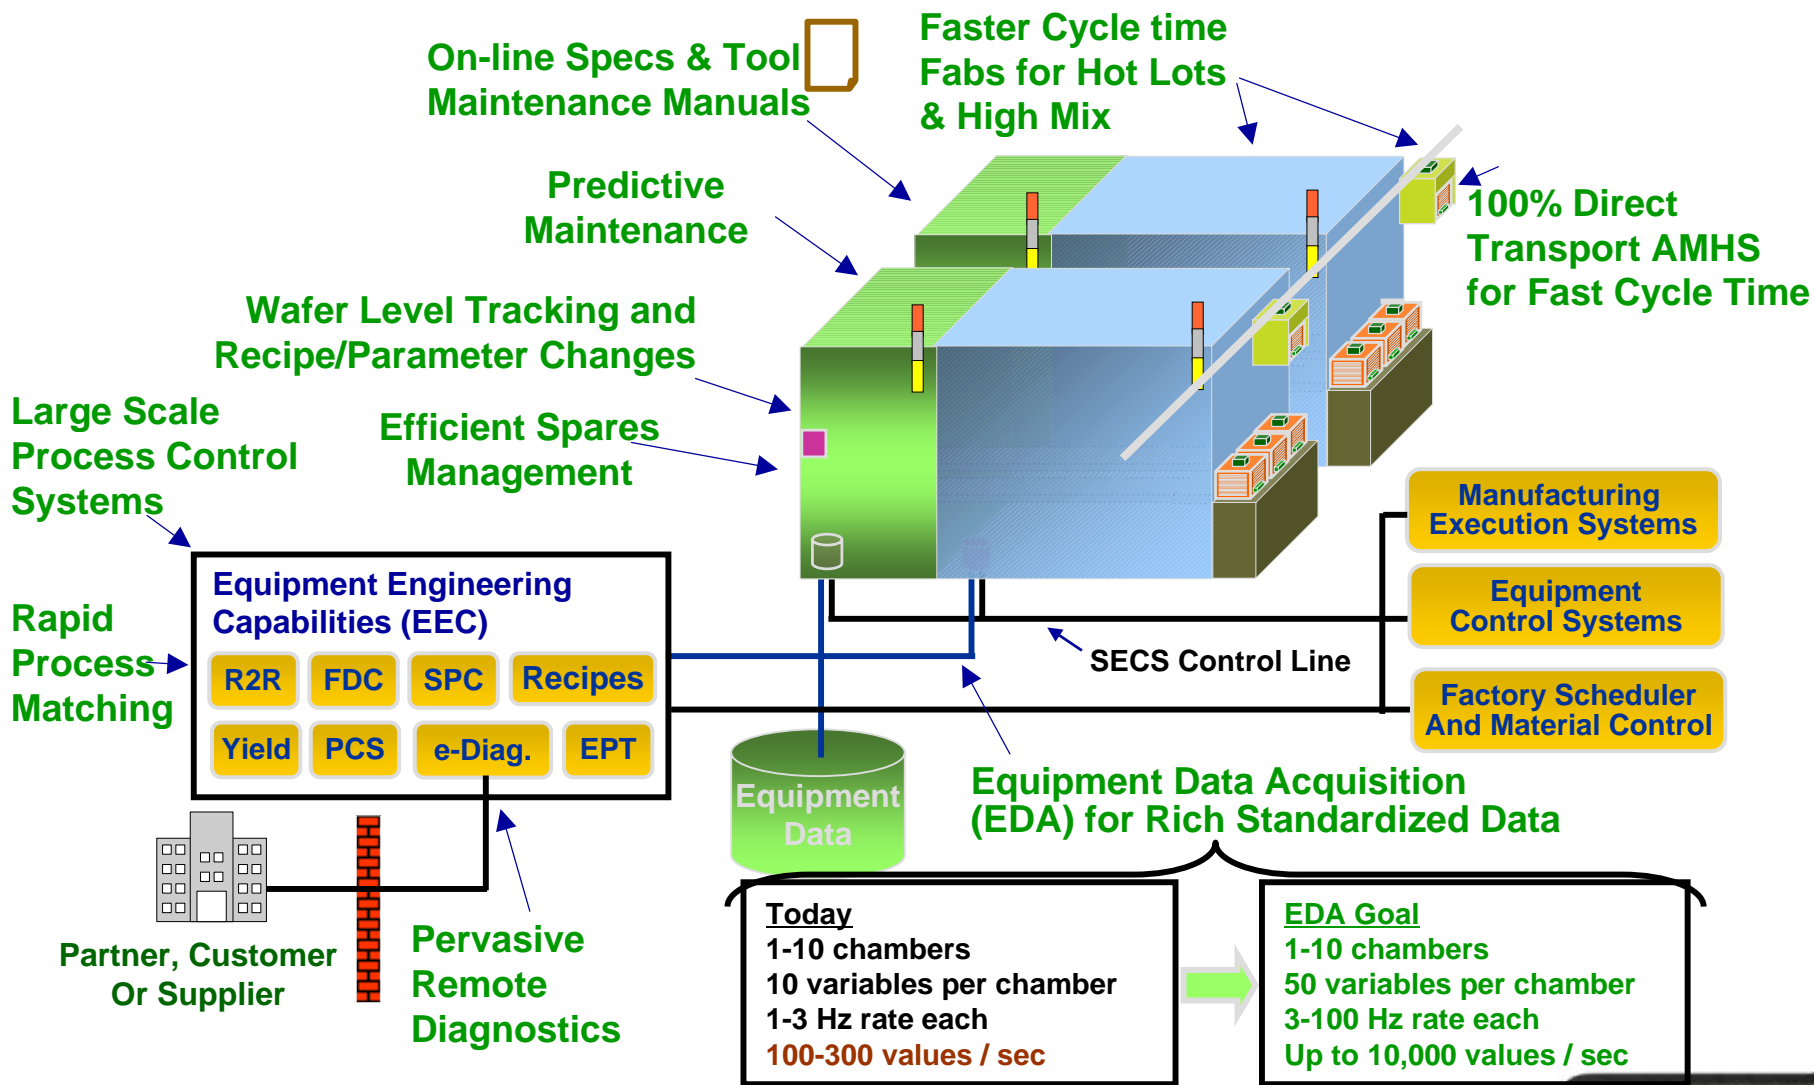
On-line Specs & Tool Maintenance Manuals

Faster Cycle time Fabs for Hot Lots & High Mix

Predictive Maintenance

100% Direct Transport AMHS for Fast Cycle Time

Wafer Level Tracking and Recipe/Parameter Changes

Large Scale Process Control Systems

Efficient Spares Management

Manufacturing Execution Systems

Equipment Control Systems

Factory Scheduler And Material Control

Rapid Process Matching

Equipment Engineering Capabilities (EEC)

R2R | FDC | SPC | Recipes

Yield | PCS | e-Diag. | EPT

SECS Control Line

Equipment Data

Equipment Data Acquisition (EDA) for Rich Standardized Data

Partner, Customer Or Supplier

Pervasive Remote Diagnostics

Today
1-10 chambers
10 variables per chamber
1-3 Hz rate each
100-300 values / sec

EDA Goal
1-10 chambers
50 variables per chamber
3-100 Hz rate each
Up to 10,000 values / sec